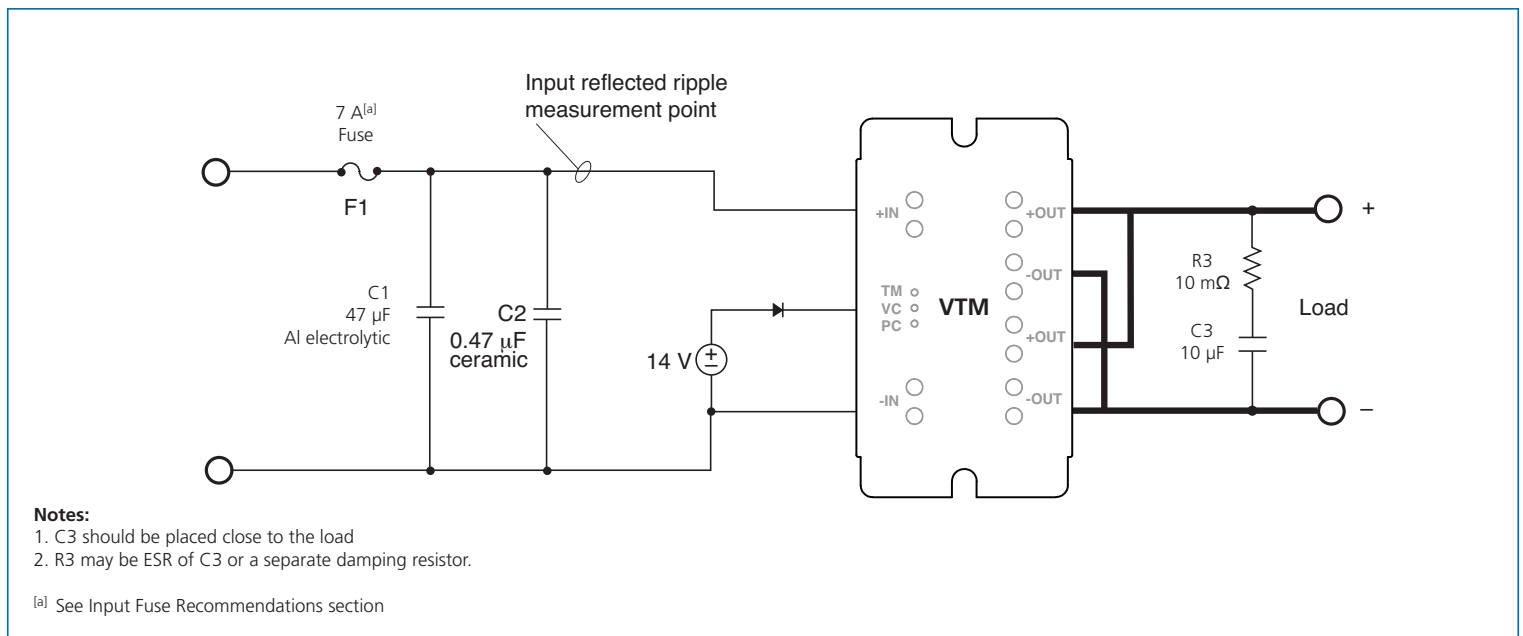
Input reflected ripple measurement point

7 A$^{[a]}$
Fuse

F1

C1
47 µF
Al electrolytic

C2
0.47 µF
ceramic

14 V

+IN

TM
VC
PC

VTM

-IN

+OUT

-OUT

+OUT

-OUT

R3
10 mΩ

C3
10 µF

+

Load

–

**Notes:**
1. C3 should be placed close to the load
2. R3 may be ESR of C3 or a separate damping resistor.

$^{[a]}$ See Input Fuse Recommendations section